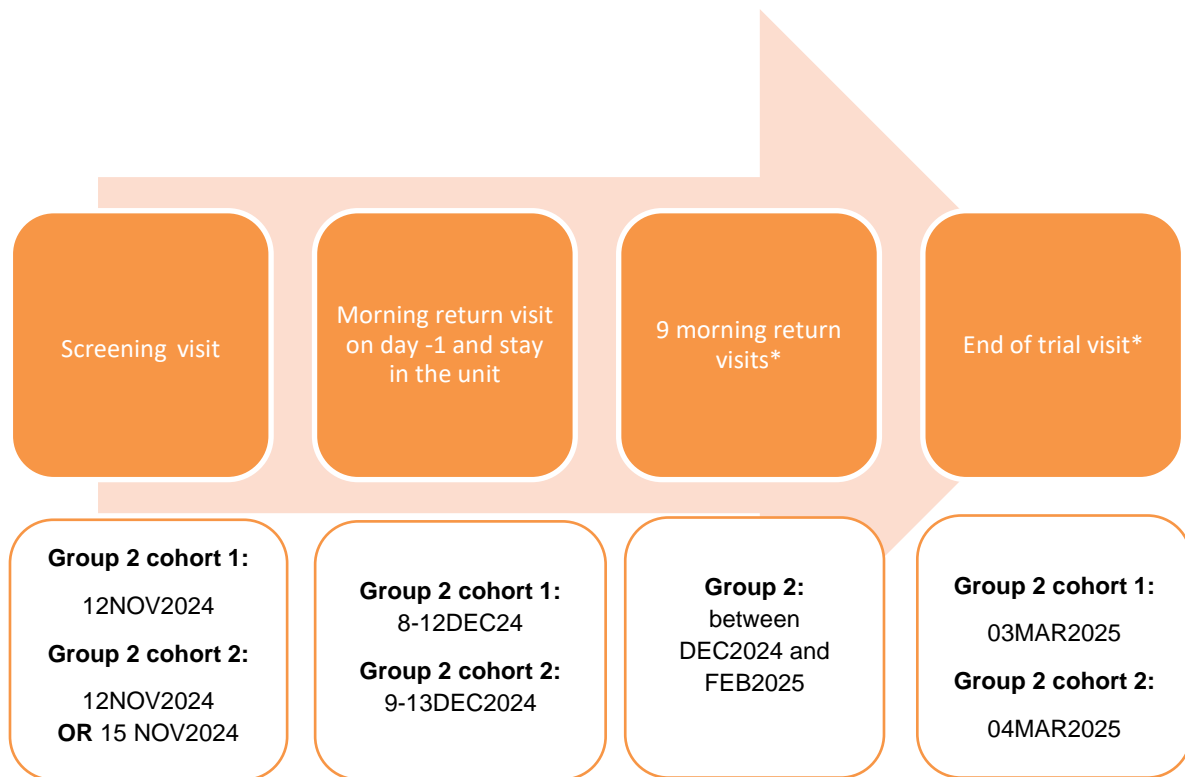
Screening visit

Morning return visit on day -1 and stay in the unit

9 morning return visits*

End of trial visit*

Group 2 cohort 1:

12NOV2024

Group 2 cohort 2:

12NOV2024
OR 15 NOV2024

Group 2 cohort 1:
8-12DEC24

Group 2 cohort 2:
9-13DEC2024

Group 2:
between DEC2024 and FEB2025

Group 2 cohort 1:

03MAR2025

Group 2 cohort 2:

04MAR2025